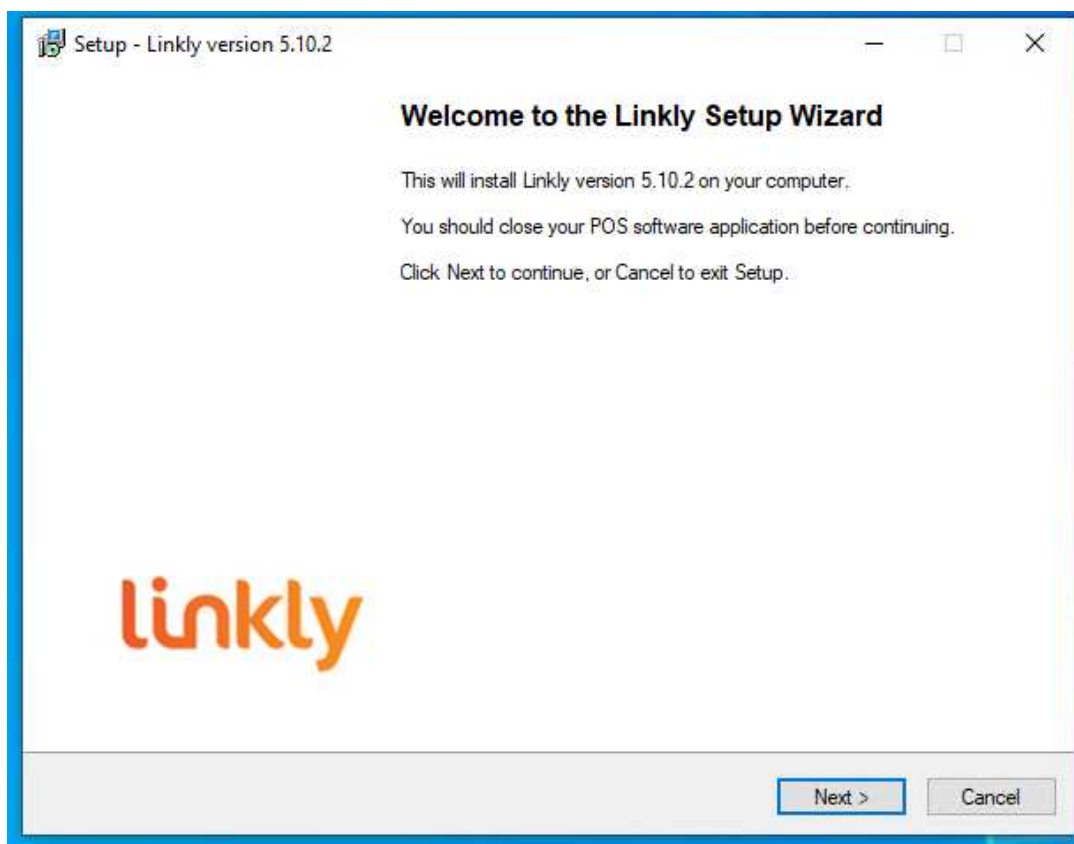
Setup - Linkly version 5.10.2

Welcome to the Linkly Setup Wizard

This will install Linkly version 5.10.2 on your computer.

You should close your POS software application before continuing.

Click Next to continue, or Cancel to exit Setup.

linkly

Next >

Cancel